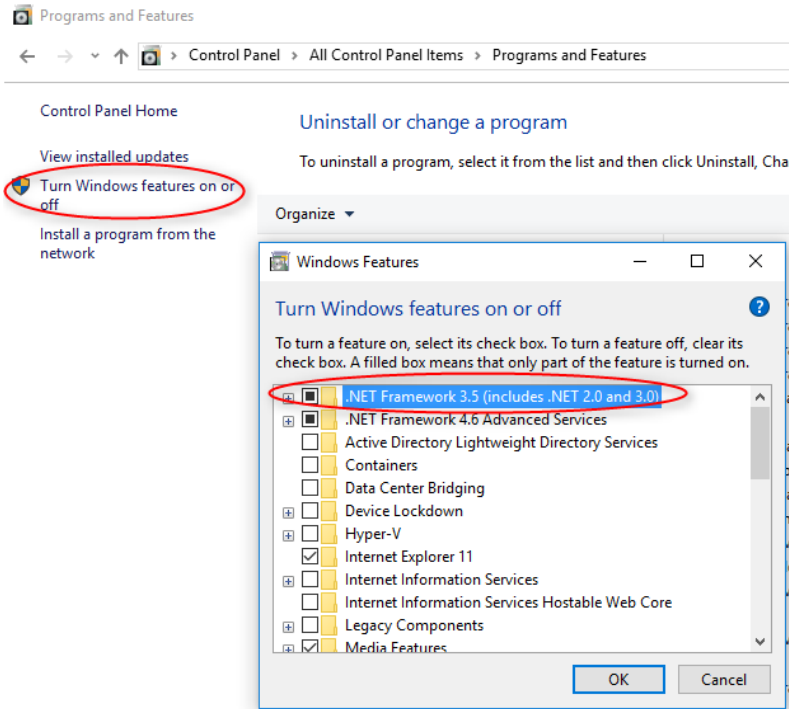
Programs and Features

Control Panel > All Control Panel Items > Programs and Features

Control Panel Home

View installed updates

Turn Windows features on or off

Install a program from the network

Uninstall or change a program

To uninstall a program, select it from the list and then click Uninstall, Cha

Organize ▾

Windows Features

Turn Windows features on or off

To turn a feature on, select its check box. To turn a feature off, clear its check box. A filled box means that only part of the feature is turned on.

.NET Framework 3.5 (includes .NET 2.0 and 3.0)
.NET Framework 4.6 Advanced Services
Active Directory Lightweight Directory Services
Containers
Data Center Bridging
Device Lockdown
Hyper-V
Internet Explorer 11
Internet Information Services
Internet Information Services Hostable Web Core
Legacy Components
Media Features

OK
Cancel